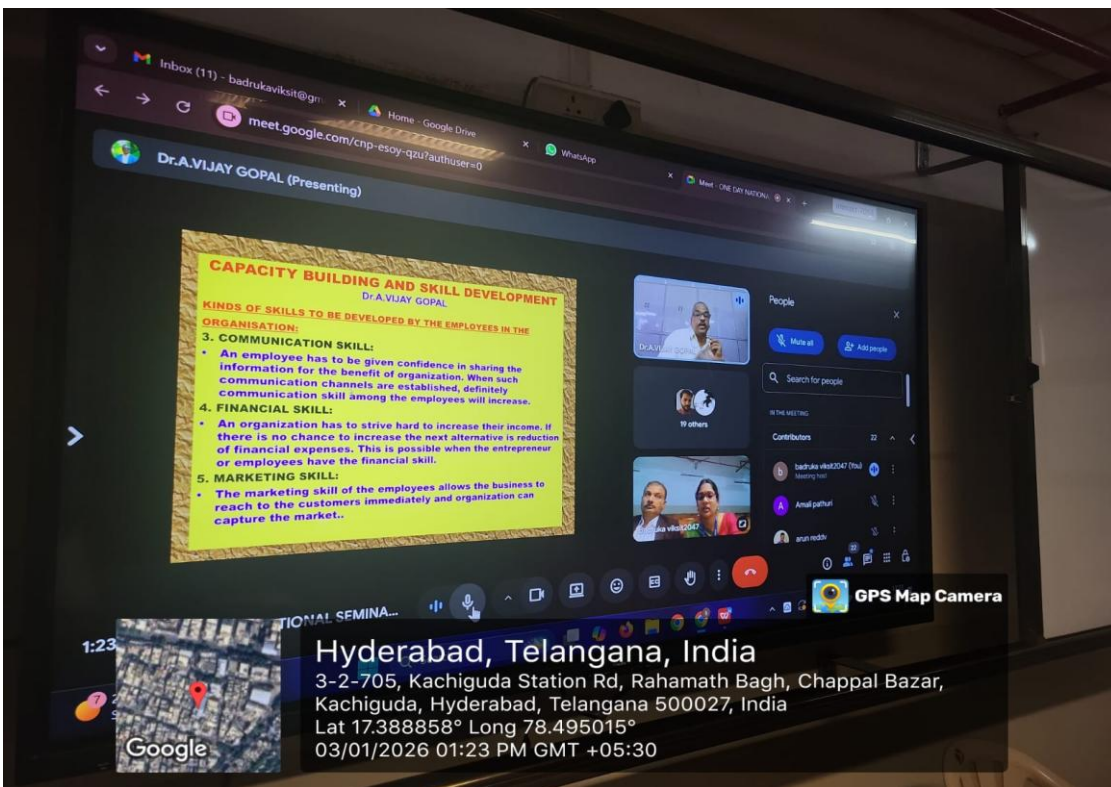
Inbox (11) - badrukaviksit@gm
Home - Google Drive
WhatsApp
Meet - ONE DAY NATION
meet.google.com/cnp-esoy-qzu?authuser=0

Dr.A.VIJAY GOPAL (Presenting)

CAPACITY BUILDING AND SKILL DEVELOPMENT
Dr.A.VIJAY GOPAL

KINDS OF SKILLS TO BE DEVELOPED BY THE EMPLOYEES IN THE ORGANISATION:

3. COMMUNICATION SKILL:
• An employee has to be given confidence in sharing the information for the benefit of organization. When such communication channels are established, definitely communication skill among the employees will increase.

4. FINANCIAL SKILL:
• An organization has to strive hard to increase their income. If there is no chance to increase the next alternative is reduction of financial expenses. This is possible when the entrepreneur or employees have the financial skill.

5. MARKETING SKILL:
• The marketing skill of the employees allows the business to reach to the customers immediately and organization can capture the market..

Dr.A.VIJAY GOPAL
19 others
badruka viksit2047

People
Mute all
Add people
Search for people
IN THE MEETING
Contributors 22
badruka viksit2047 (You)
Meeting host
Amali pathuri
arun reddy

TIONAL SEMINA...
1:23

GPS Map Camera
Hyderabad, Telangana, India
3-2-705, Kachiguda Station Rd, Rahamath Bagh, Chappal Bazar, Kachiguda, Hyderabad, Telangana 500027, India
Lat 17.388858° Long 78.495015°
03/01/2026 01:23 PM GMT +05:30
Google